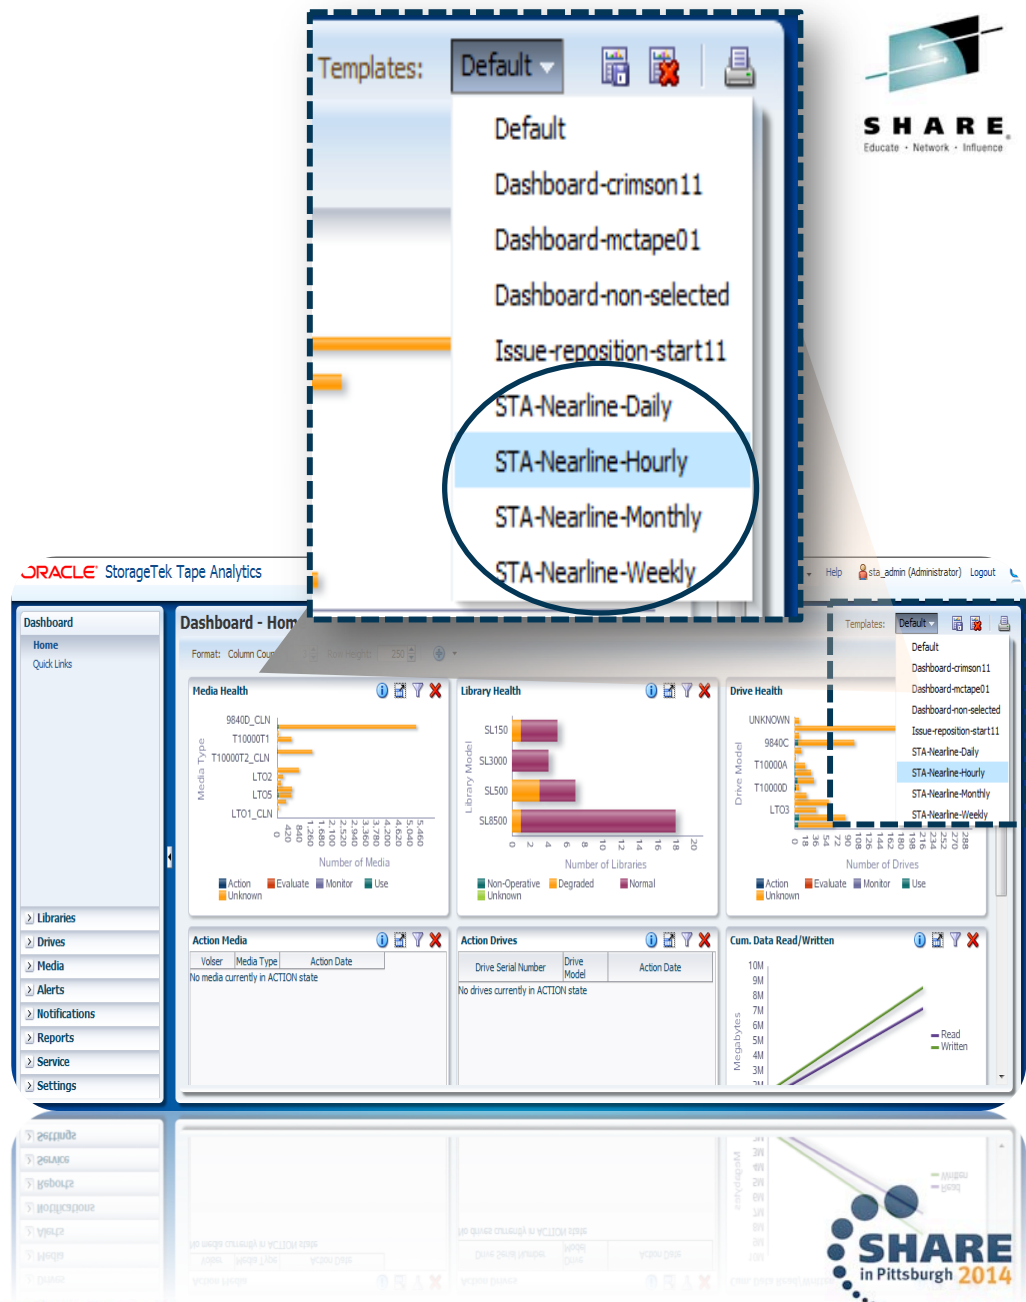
Templates: Default

Default
Dashboard-crimson11
Dashboard-mctape01
Dashboard-non-selected
Issue-reposition-start11
STA-Nearline-Daily
STA-Nearline-Hourly
STA-Nearline-Monthly
STA-Nearline-Weekly

SHARE
Educate · Network · Influence

ORACLE StorageTek Tape Analytics

Help sta_admin (Administrator) Logout

Dashboard
Home
Quick Links

Dashboard - Hom

Format: Column Cou

Templates: Default
Default
Dashboard-crimson11
Dashboard-mctape01
Dashboard-non-selected
Issue-reposition-start11
STA-Nearline-Daily
STA-Nearline-Hourly
STA-Nearline-Monthly
STA-Nearline-Weekly

Media Health
Media Type
9840D_CLN
T10000T1
T10000T2_CLN
LTO2
LTO5
LTO1_CLN
0 420 840 1,260 1,680 2,100 2,520 2,940 3,360 3,780 4,200 4,620 5,040 5,460
Number of Media
Action Evaluate Monitor Use
Unknown

Library Health
Library Model
SL150
SL3000
SL500
SL8500
0 2 4 6 8 10 12 14 16 18 20
Number of Libraries
Non-Operative Degraded Normal
Unknown

Drive Health
Drive Model
UNKNOWN
9840C
T10000A
T10000D
LTO3
0 18 36 54 72 90 108 126 144 162 180 198 216 234 252 270 288
Number of Drives
Action Evaluate Monitor Use
Unknown

Libraries
Drives
Media
Alerts
Notifications
Reports
Service
Settings

Action Media
Volser | Media Type | Action Date
No media currently in ACTION state

Action Drives
Drive Serial Number | Drive Model | Action Date
No drives currently in ACTION state

Cum. Data Read/Written
Megabytes
10M
9M
8M
7M
6M
5M
4M
3M
Read
Written

SHARE
in Pittsburgh 2014